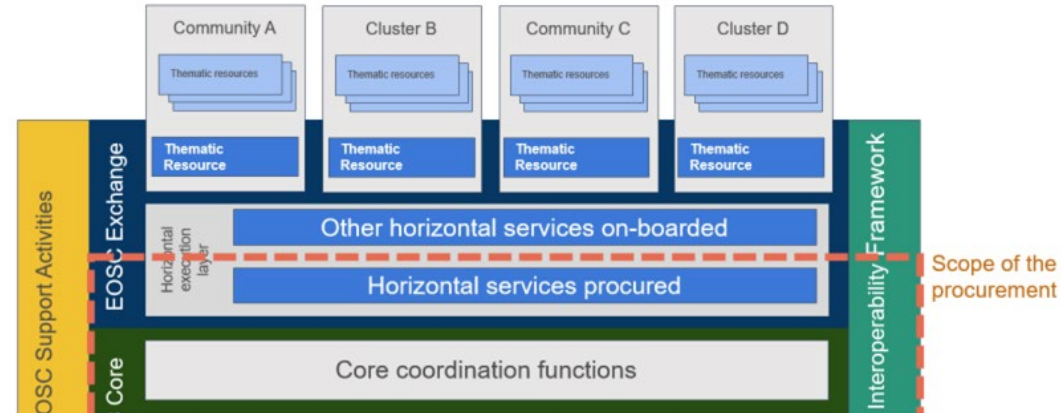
Community A

Thematic resources

Thematic Resource

Cluster B

Thematic resources

Thematic Resource

Community C

Thematic resources

Thematic Resource

Cluster D

Thematic resources

Thematic Resource

EOSC Support Activities

EOSC Exchange

Horizontal execution layer

Other horizontal services on-boarded

Horizontal services procured

Interoperability Framework

Scope of the procurement

Core

Core coordination functions